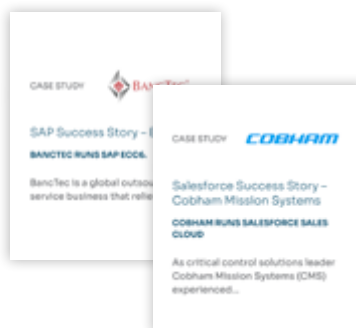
CASE STUDY BancTec

SAP Success Story – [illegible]

BANCTEC RUNS SAP ECC6.

BancTec is a global outsou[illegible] service business that relie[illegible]

CASE STUDY COBHAM

Salesforce Success Story – Cobham Mission Systems

COBHAM RUNS SALESFORCE SALES CLOUD

As critical control solutions leader Cobham Mission Systems (CMS) experienced...